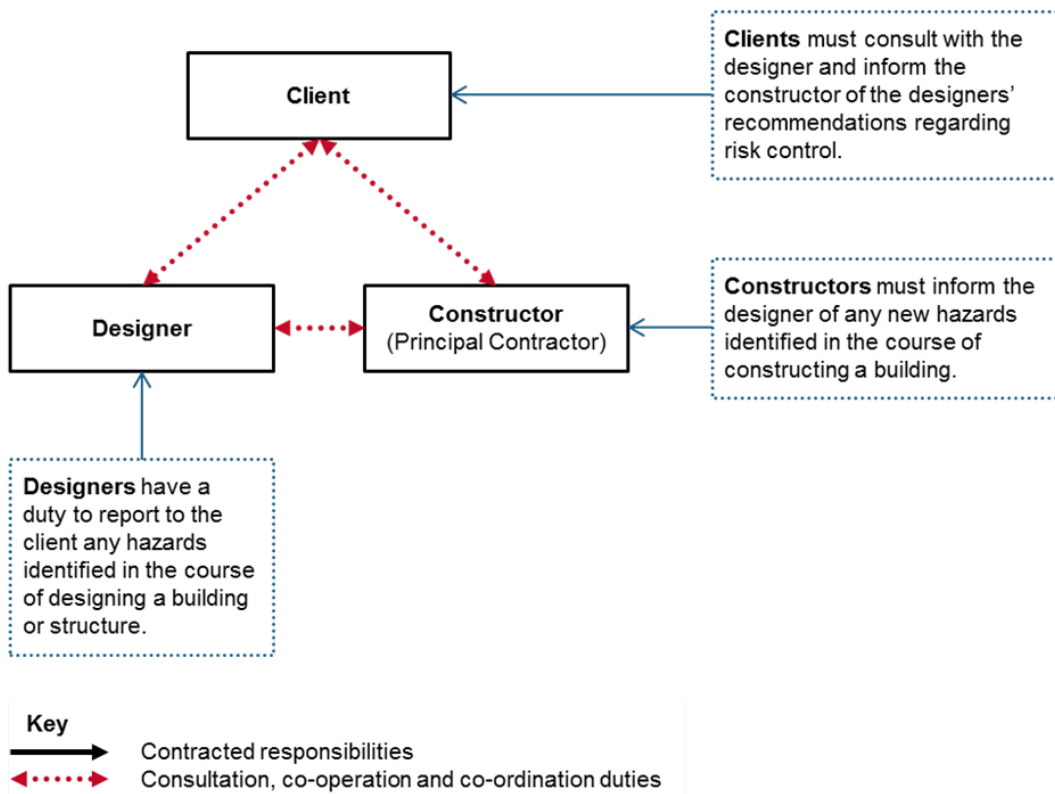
Client

Clients must consult with the designer and inform the constructor of the designers' recommendations regarding risk control.

Designer

Constructor
(Principal Contractor)

Constructors must inform the designer of any new hazards identified in the course of constructing a building.

Designers have a duty to report to the client any hazards identified in the course of designing a building or structure.

Key
Contracted responsibilities
Consultation, co-operation and co-ordination duties